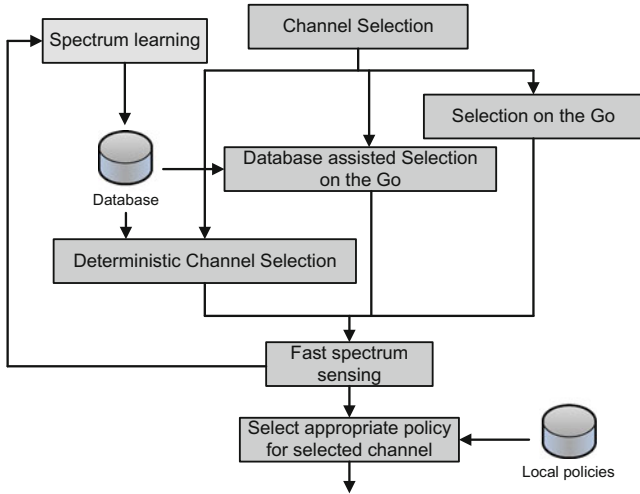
Spectrum learning

Channel Selection

Selection on the Go

Database

Database assisted Selection on the Go

Deterministic Channel Selection

Fast spectrum sensing

Select appropriate policy for selected channel

Local policies